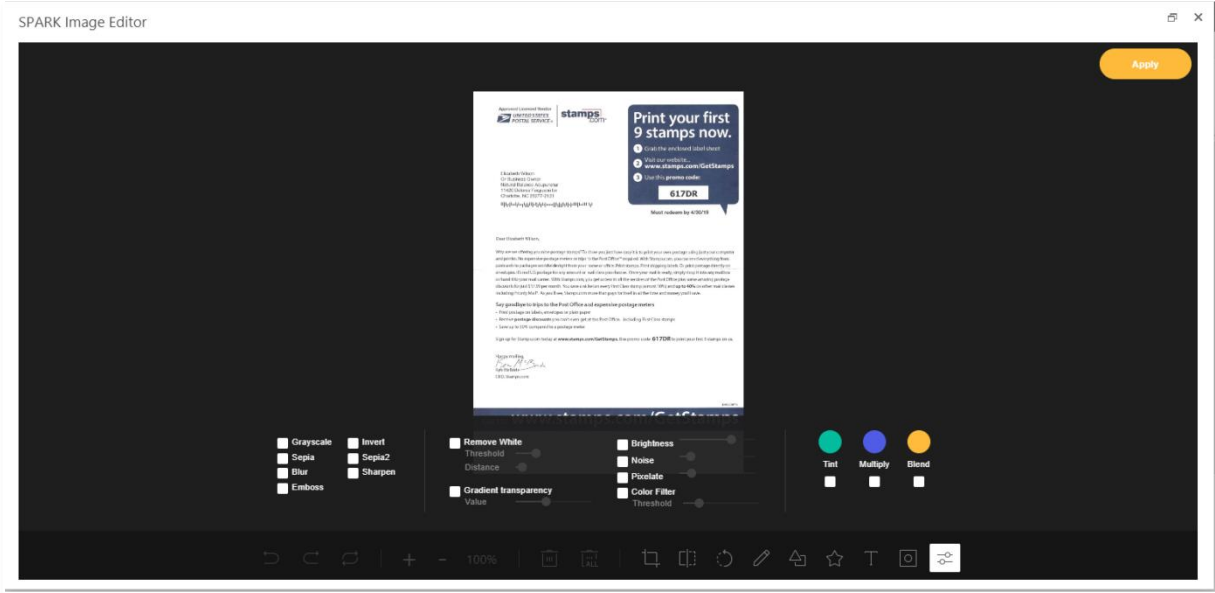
SPARK Image Editor

Apply

Approved Licensed Vendor
UNITED STATES POSTAL SERVICE
stamps.com

Print your first 9 stamps now.
1 Grab the enclosed label sheet
2 Visit our website... www.stamps.com/GetStamps
3 Use this promo code:
617DR
Must redeem by 4/30/18

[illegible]

Dear Elizabeth Wilson,

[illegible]

Say goodbye to trips to the Post Office and expensive postage meters

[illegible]

Sign up for Stamps.com today at www.stamps.com/GetStamps. Use promo code 617DR to print your first 9 stamps on us.

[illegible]

www.stamps.com/GetStamps

Grayscale
Invert
Sepia
Sepia2
Blur
Sharpen
Emboss
Remove White
Threshold
Distance
Gradient transparency
Value
Brightness
Noise
Pixelate
Color Filter
Threshold
Tint
Multiply
Blend

100%